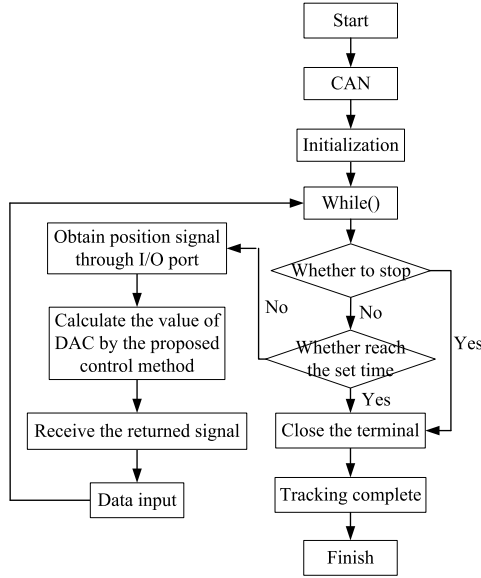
Start

CAN

Initialization

While()

Obtain position signal through I/O port

Whether to stop

No

No

Calculate the value of DAC by the proposed control method

Whether reach the set time

Yes

Yes

Receive the returned signal

Close the terminal

Data input

Tracking complete

Finish